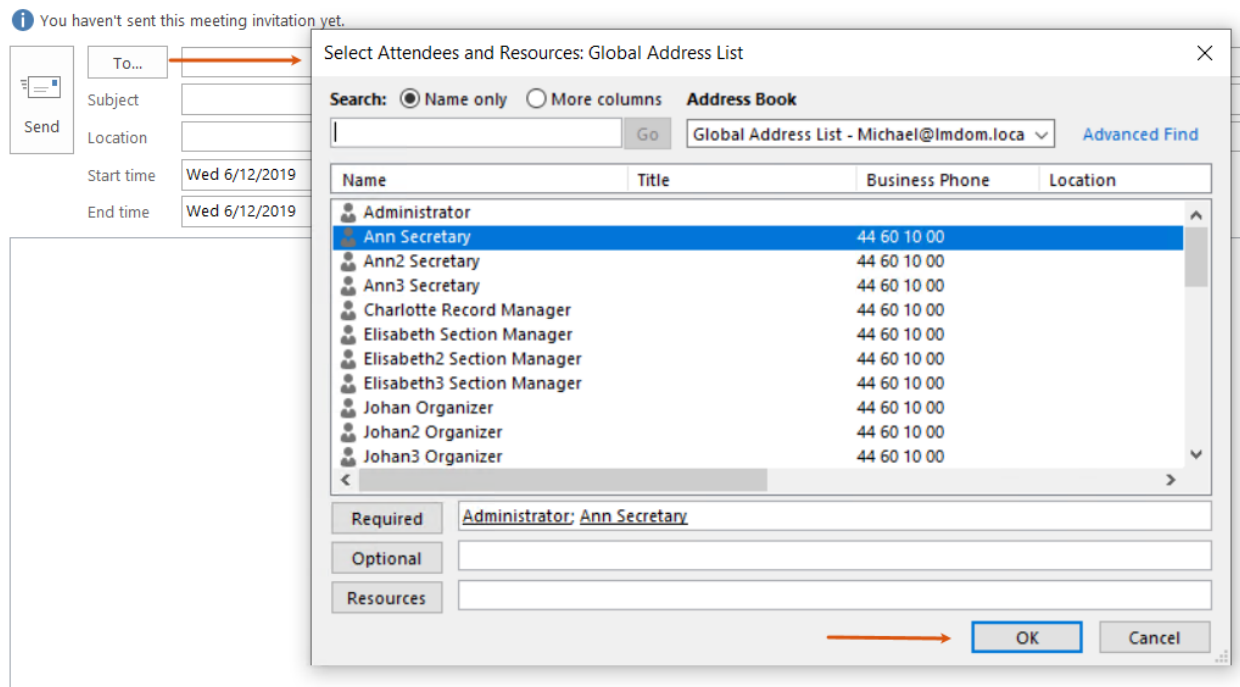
You haven't sent this meeting invitation yet.

Send

To...

Subject

Location

Start time Wed 6/12/2019

End time Wed 6/12/2019

Select Attendees and Resources: Global Address List

Search: Name only More columns

Address Book

Go

Global Address List - Michael@lmdom.loca

Advanced Find

| Name | Title | Business Phone | Location |
|---|---|---|---|
| Administrator | | | |
| Ann Secretary | | 44 60 10 00 | |
| Ann2 Secretary | | 44 60 10 00 | |
| Ann3 Secretary | | 44 60 10 00 | |
| Charlotte Record Manager | | 44 60 10 00 | |
| Elisabeth Section Manager | | 44 60 10 00 | |
| Elisabeth2 Section Manager | | 44 60 10 00 | |
| Elisabeth3 Section Manager | | 44 60 10 00 | |
| Johan Organizer | | 44 60 10 00 | |
| Johan2 Organizer | | 44 60 10 00 | |
| Johan3 Organizer | | 44 60 10 00 | |

Required Administrator; Ann Secretary

Optional

Resources

OK Cancel